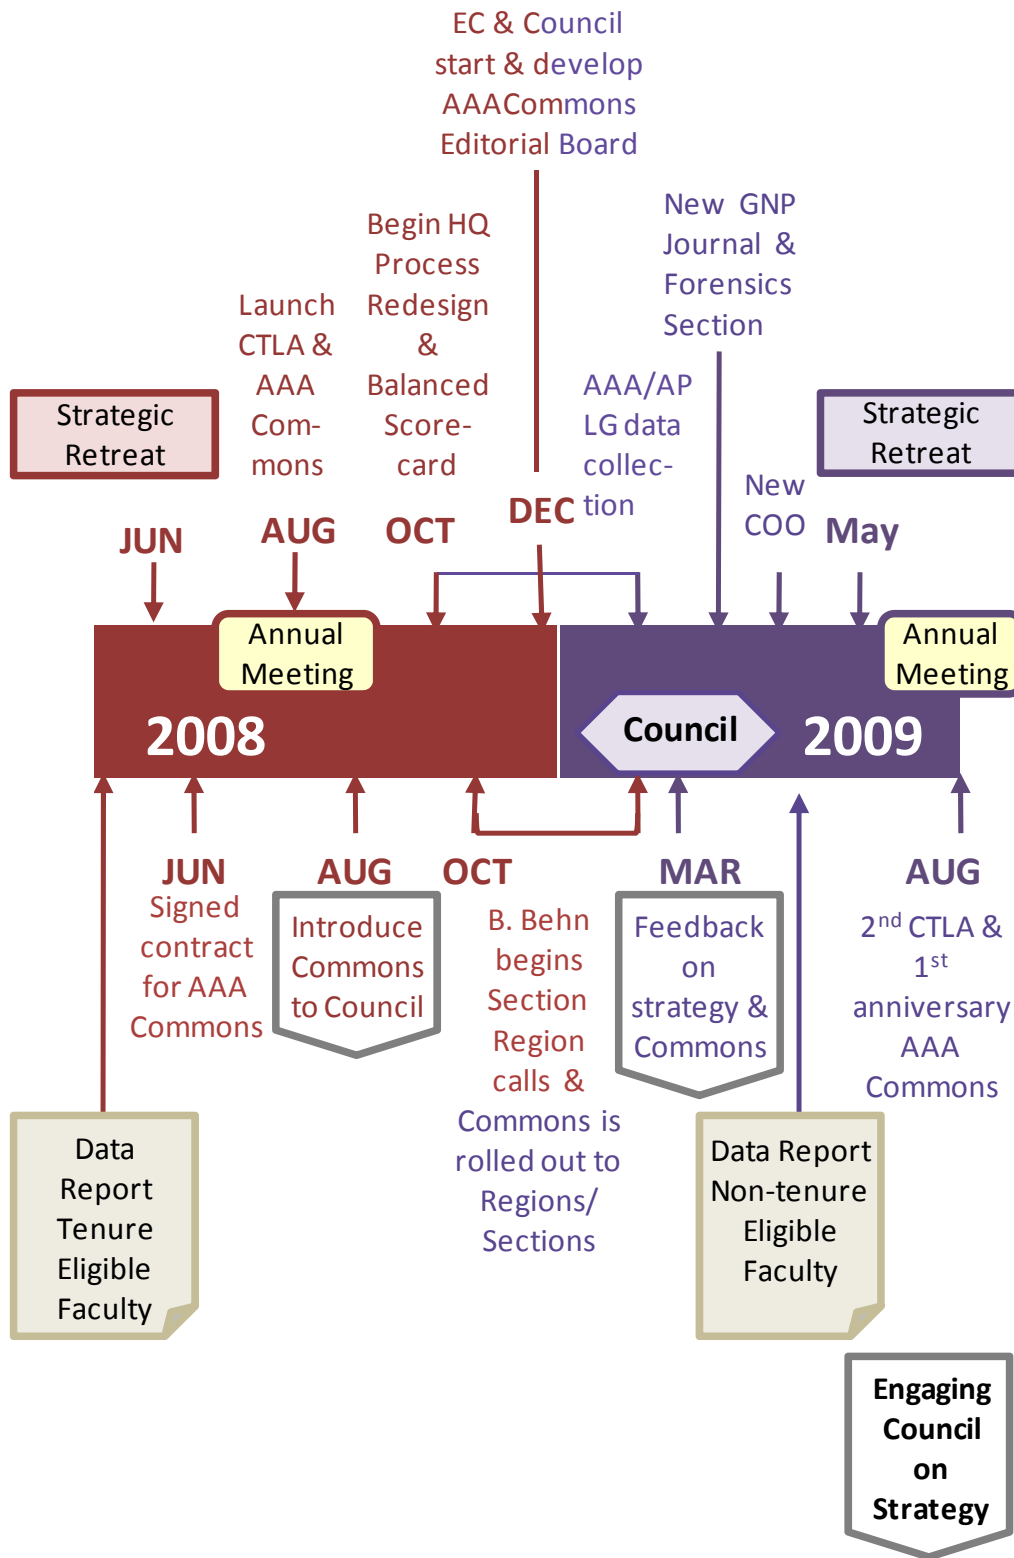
EC & Council start & develop AAACommons Editorial Board

Begin HQ Process Redesign & Balanced Score-card

New GNP Journal & Forensics Section

Launch CTLA & AAA Com-mons

Strategic Retreat

AAA/AP LG data collec-tion

Strategic Retreat

New COO

JUN

AUG

OCT

DEC

May

Annual Meeting

Annual Meeting

2008

Council

2009

JUN
Signed contract for AAA Commons

AUG
Introduce Commons to Council

OCT
B. Behn begins Section Region calls & Commons is rolled out to Regions/ Sections

MAR
Feedback on strategy & Commons

AUG
2$^{nd}$ CTLA & 1$^{st}$ anniversary AAA Commons

Data Report Tenure Eligible Faculty

Data Report Non-tenure Eligible Faculty

Engaging Council on Strategy